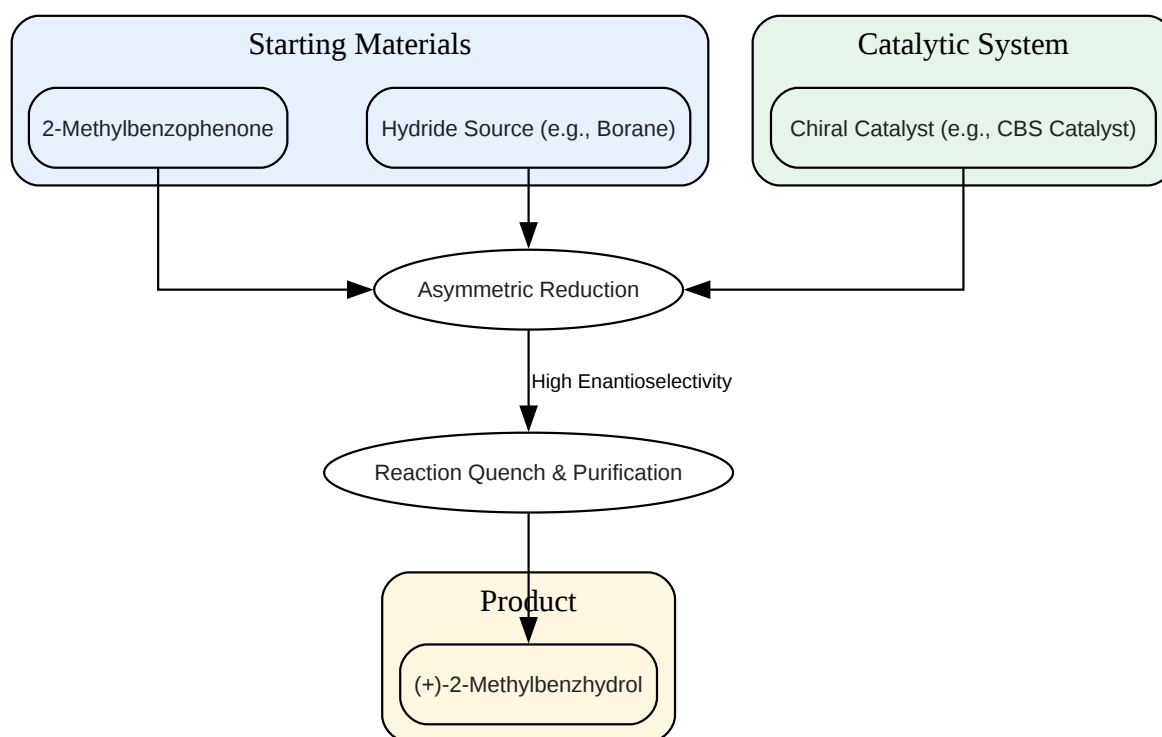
Starting Materials

2-Methylbenzophenone

Hydride Source (e.g., Borane)

Catalytic System

Chiral Catalyst (e.g., CBS Catalyst)

Asymmetric Reduction

High Enantioselectivity

Reaction Quench & Purification

Product

(+)-2-Methylbenzhydrol